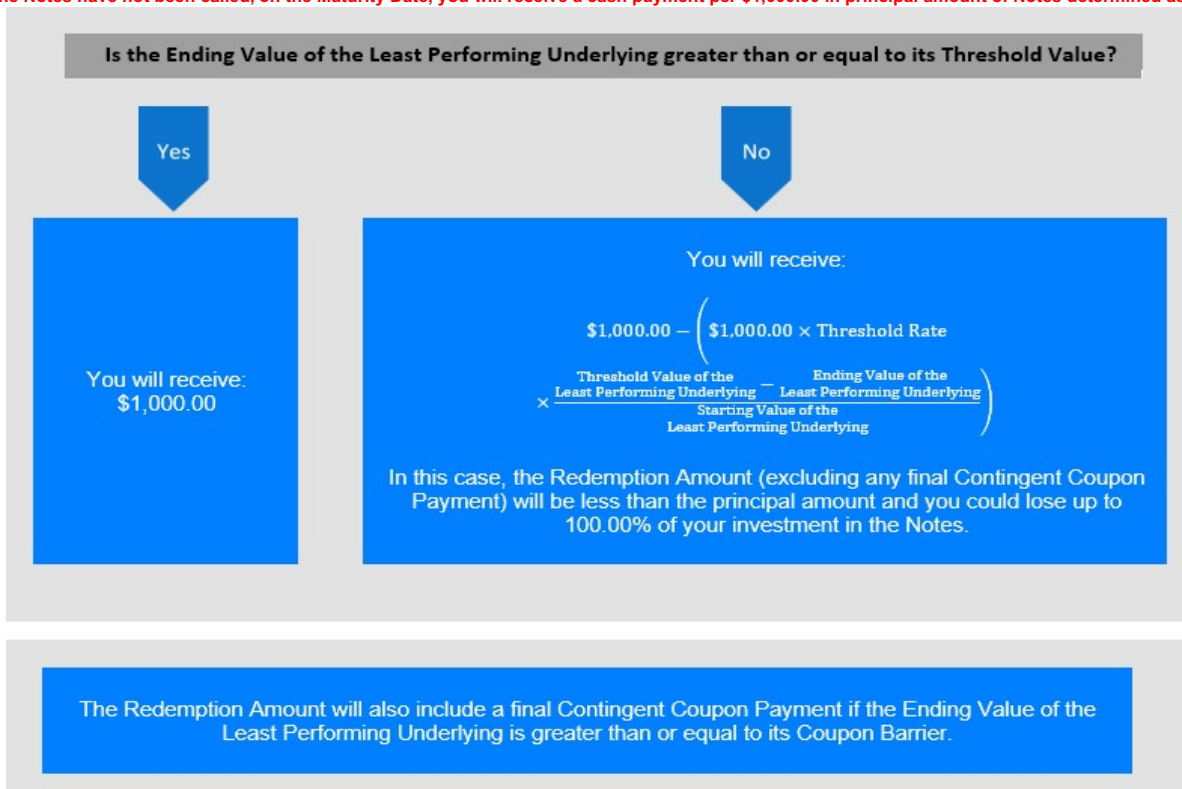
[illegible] Notes have not been called, on the Maturity Date, you will receive a cash payment per $1,000.00 in principal amount of Notes determined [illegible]

Is the Ending Value of the Least Performing Underlying greater than or equal to its Threshold Value?

Yes

No

You will receive: $1,000.00

You will receive:

$\$1,000.00 - \left(\$1,000.00 \times \text{Threshold Rate} \times \frac{\text{Threshold Value of the Least Performing Underlying} - \text{Ending Value of the Least Performing Underlying}}{\text{Starting Value of the Least Performing Underlying}}\right)$

In this case, the Redemption Amount (excluding any final Contingent Coupon Payment) will be less than the principal amount and you could lose up to 100.00% of your investment in the Notes.

The Redemption Amount will also include a final Contingent Coupon Payment if the Ending Value of the Least Performing Underlying is greater than or equal to its Coupon Barrier.